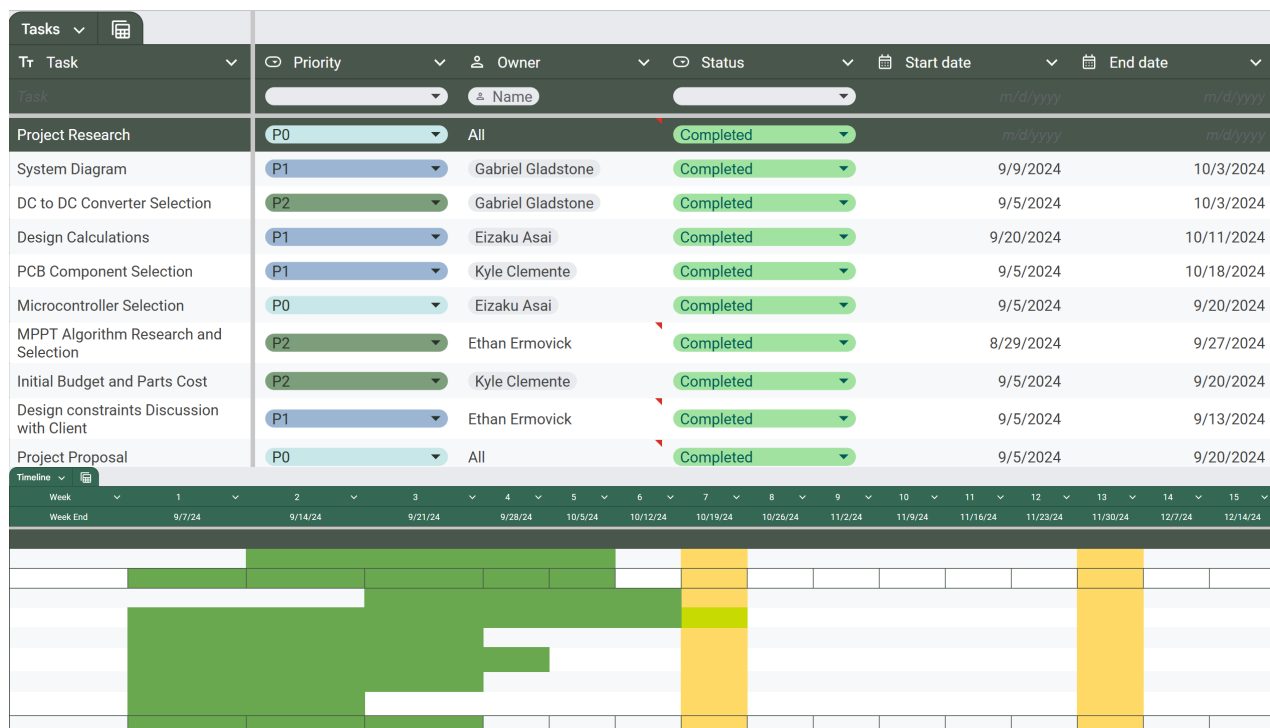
Tasks

| Task | Priority | Owner | Status | Start date | End date |
|---|---|---|---|---|---|
| Task | | Name | | m/d/yyyy | m/d/yyyy |
| Project Research | P0 | All | Completed | m/d/yyyy | m/d/yyyy |
| System Diagram | P1 | Gabriel Gladstone | Completed | 9/9/2024 | 10/3/2024 |
| DC to DC Converter Selection | P2 | Gabriel Gladstone | Completed | 9/5/2024 | 10/3/2024 |
| Design Calculations | P1 | Eizaku Asai | Completed | 9/20/2024 | 10/11/2024 |
| PCB Component Selection | P1 | Kyle Clemente | Completed | 9/5/2024 | 10/18/2024 |
| Microcontroller Selection | P0 | Eizaku Asai | Completed | 9/5/2024 | 9/20/2024 |
| MPPT Algorithm Research and Selection | P2 | Ethan Ermovick | Completed | 8/29/2024 | 9/27/2024 |
| Initial Budget and Parts Cost | P2 | Kyle Clemente | Completed | 9/5/2024 | 9/20/2024 |
| Design constraints Discussion with Client | P1 | Ethan Ermovick | Completed | 9/5/2024 | 9/13/2024 |
| Project Proposal | P0 | All | Completed | 9/5/2024 | 9/20/2024 |

Timeline

| Week | 1 | 2 | 3 | 4 | 5 | 6 | 7 | 8 | 9 | 10 | 11 | 12 | 13 | 14 | 15 |
|---|---|---|---|---|---|---|---|---|---|---|---|---|---|---|---|
| Week End | 9/7/24 | 9/14/24 | 9/21/24 | 9/28/24 | 10/5/24 | 10/12/24 | 10/19/24 | 10/26/24 | 11/2/24 | 11/9/24 | 11/16/24 | 11/23/24 | 11/30/24 | 12/7/24 | 12/14/24 |